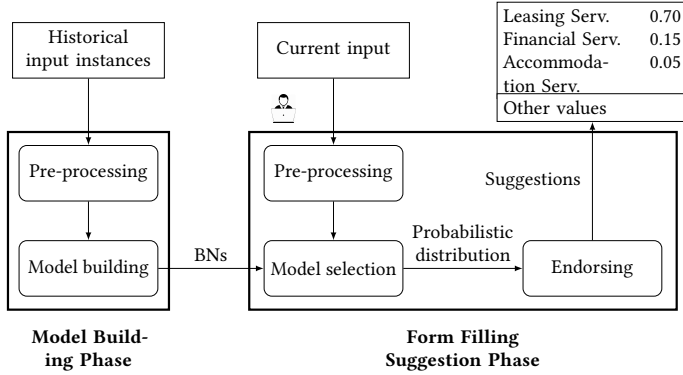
Historical input instances

Pre-processing

Model building

BNs

Current input

Pre-processing

Model selection

Probabilistic distribution

Endorsing

Suggestions

| Leasing Serv. | 0.70 |
|---|---|
| Financial Serv. | 0.15 |
| Accommodation Serv. | 0.05 |
| Other values | |

Model Building Phase

Form Filling Suggestion Phase